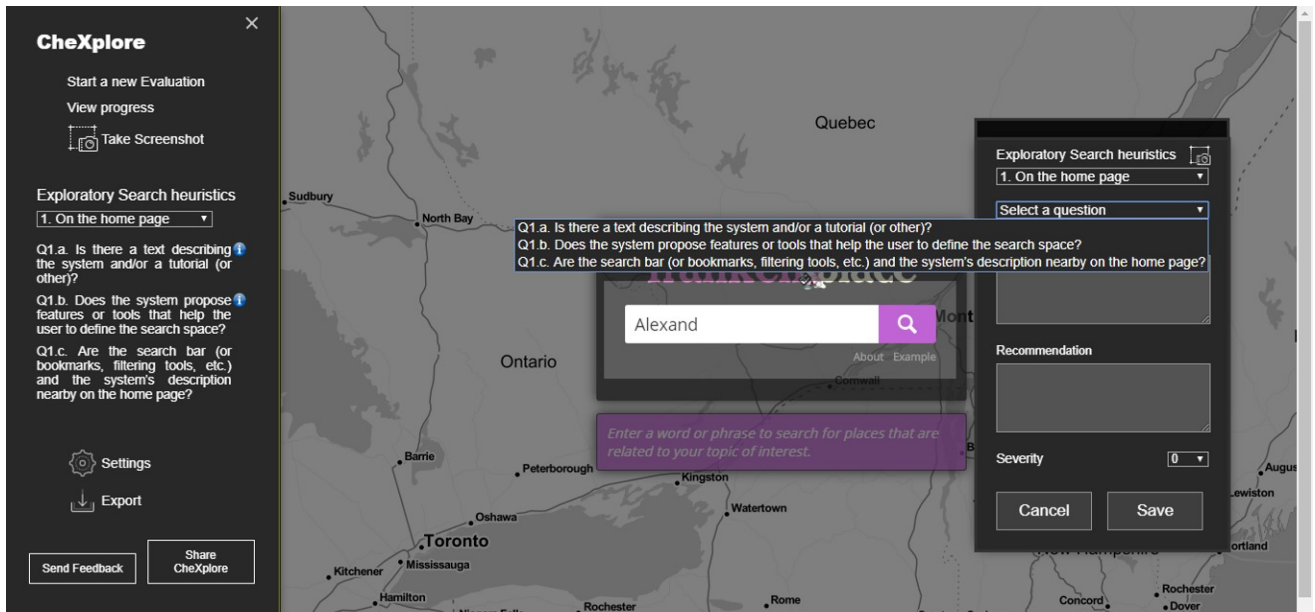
CheXplore

Start a new Evaluation
View progress
Take Screenshot

Exploratory Search heuristics
1. On the home page

Q1.a. Is there a text describing the system and/or a tutorial (or other)?
Q1.b. Does the system propose features or tools that help the user to define the search space?
Q1.c. Are the search bar (or bookmarks, filtering tools, etc.) and the system's description nearby on the home page?

Settings
Export

Send Feedback
Share CheXplore

Quebec
Sudbury
North Bay
Ontario
Barrie
Peterborough
Kingston
Watertown
Oshawa
Toronto
Kitchener
Mississauga
Hamilton
Rochester
Rome
Cornwall
Mont
Augus
Lewiston
Portland
New Hampshire
Concord
Rochester
Dover

Q1.a. Is there a text describing the system and/or a tutorial (or other)?
Q1.b. Does the system propose features or tools that help the user to define the search space?
Q1.c. Are the search bar (or bookmarks, filtering tools, etc.) and the system's description nearby on the home page?

Alexand
About Example

Enter a word or phrase to search for places that are related to your topic of interest.

Exploratory Search heuristics
1. On the home page
Select a question
Recommendation
Severity 0
Cancel
Save